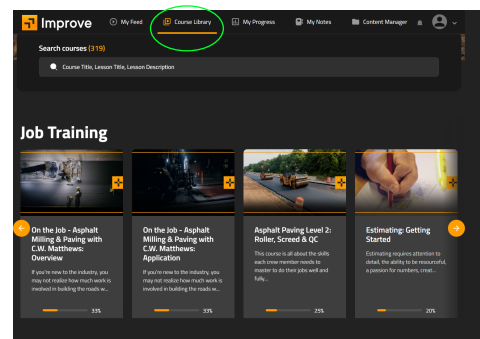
Improve
My Feed
Course Library
My Progress
My Notes
Content Manager

Search courses (319)
Course Title, Lesson Title, Lesson Description

Job Training

On the Job - Asphalt Milling & Paving with C.W. Matthews: Overview
If you're new to the industry, you may not realize how much work is involved in building the roads w...
33%

On the Job - Asphalt Milling & Paving with C.W. Matthews: Application
If you're new to the industry, you may not realize how much work is involved in building the roads w...
33%

Asphalt Paving Level 2: Roller, Screed & QC
This course is all about the skills each crew member needs to master to do their jobs well and fully...
25%

Estimating: Getting Started
Estimating requires attention to detail, the ability to be resourceful, a passion for numbers, creat...
20%